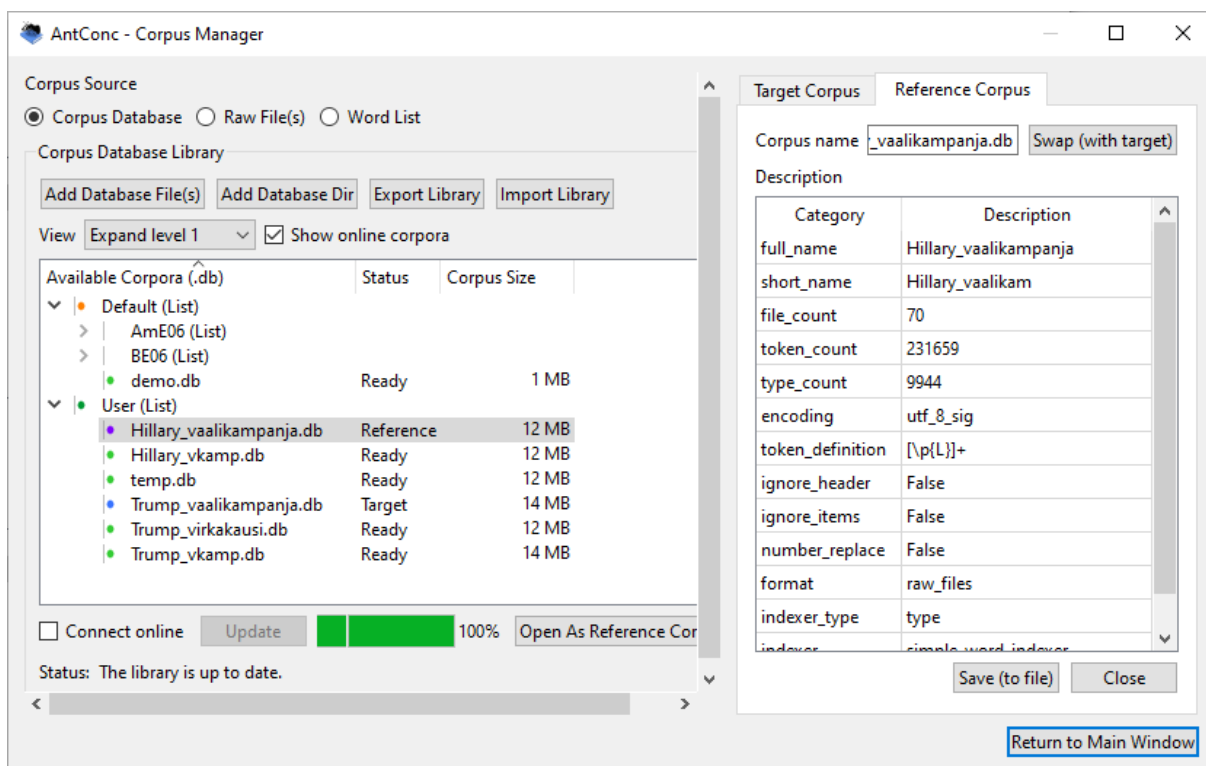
AntConc - Corpus Manager

Corpus Source

Corpus Database   Raw File(s)   Word List

Corpus Database Library

Add Database File(s)   Add Database Dir   Export Library   Import Library

View  Expand level 1   Show online corpora

| Available Corpora (.db) | Status | Corpus Size |
|---|---|---|
| Default (List) | | |
| AmE06 (List) | | |
| BE06 (List) | | |
| demo.db | Ready | 1 MB |
| User (List) | | |
| Hillary_vaalikampanja.db | Reference | 12 MB |
| Hillary_vkamp.db | Ready | 12 MB |
| temp.db | Ready | 12 MB |
| Trump_vaalikampanja.db | Target | 14 MB |
| Trump_virkakausi.db | Ready | 12 MB |
| Trump_vkamp.db | Ready | 14 MB |

Connect online   Update   100%   Open As Reference Cor

Status:  The library is up to date.

Target Corpus   Reference Corpus

Corpus name  _vaalikampanja.db   Swap (with target)

Description

| Category | Description |
|---|---|
| full_name | Hillary_vaalikampanja |
| short_name | Hillary_vaalikam |
| file_count | 70 |
| token_count | 231659 |
| type_count | 9944 |
| encoding | utf_8_sig |
| token_definition | [\p{L}]+ |
| ignore_header | False |
| ignore_items | False |
| number_replace | False |
| format | raw_files |
| indexer_type | type |
| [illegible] | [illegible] |

Save (to file)   Close

Return to Main Window